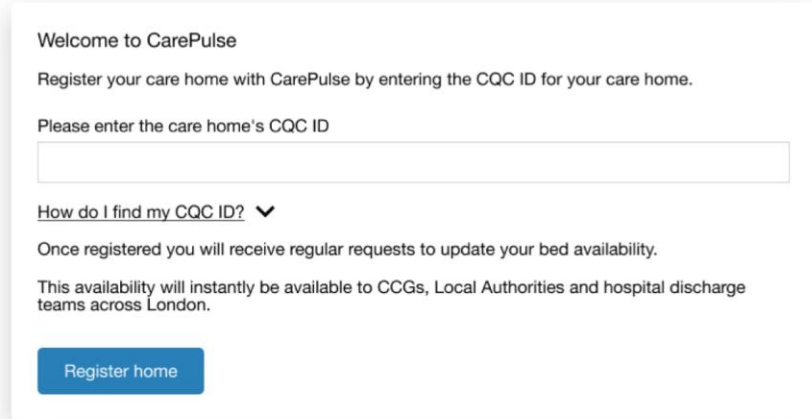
Welcome to CarePulse

Register your care home with CarePulse by entering the CQC ID for your care home.

Please enter the care home's CQC ID

How do I find my CQC ID?

Once registered you will receive regular requests to update your bed availability.

This availability will instantly be available to CCGs, Local Authorities and hospital discharge teams across London.

Register home